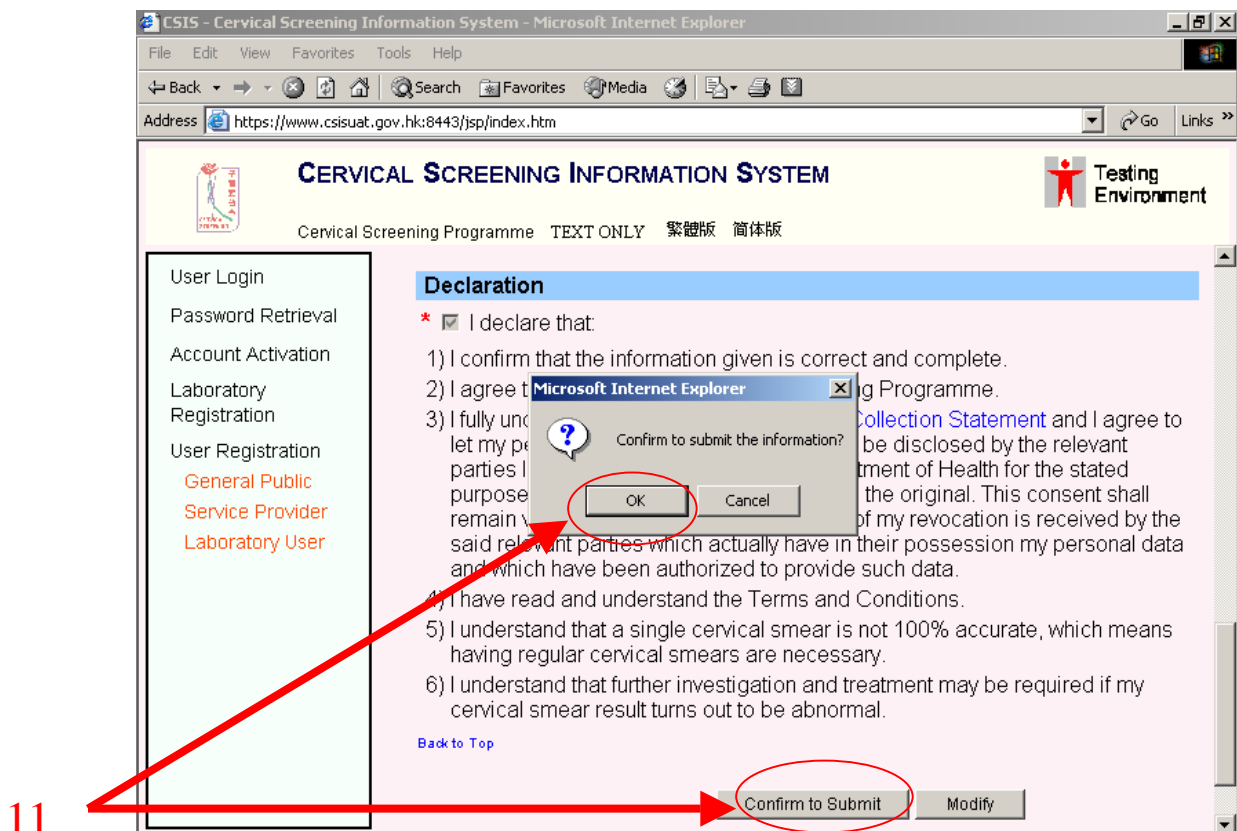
CSIS - Cervical Screening Information System - Microsoft Internet Explorer

File Edit View Favorites Tools Help

Back Search Favorites Media

Address https://www.csisuat.gov.hk:8443/jsp/index.htm Go Links

CERVICAL SCREENING INFORMATION SYSTEM

Testing Environment

Cervical Screening Programme TEXT ONLY 繁體版 简体版

User Login

Password Retrieval

Account Activation

Laboratory Registration

User Registration

General Public

Service Provider

Laboratory User

Declaration

* I declare that:

1) I confirm that the information given is correct and complete.

2) I agree t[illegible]g Programme.

3) I fully unc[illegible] Collection Statement and I agree to let my pe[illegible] be disclosed by the relevant parties l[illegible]tment of Health for the stated purpose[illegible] the original. This consent shall remain v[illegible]f my revocation is received by the said relevant parties which actually have in their possession my personal data and which have been authorized to provide such data.

4) I have read and understand the Terms and Conditions.

5) I understand that a single cervical smear is not 100% accurate, which means having regular cervical smears are necessary.

6) I understand that further investigation and treatment may be required if my cervical smear result turns out to be abnormal.

Back to Top

Microsoft Internet Explorer

Confirm to submit the information?

OK Cancel

11

Confirm to Submit Modify